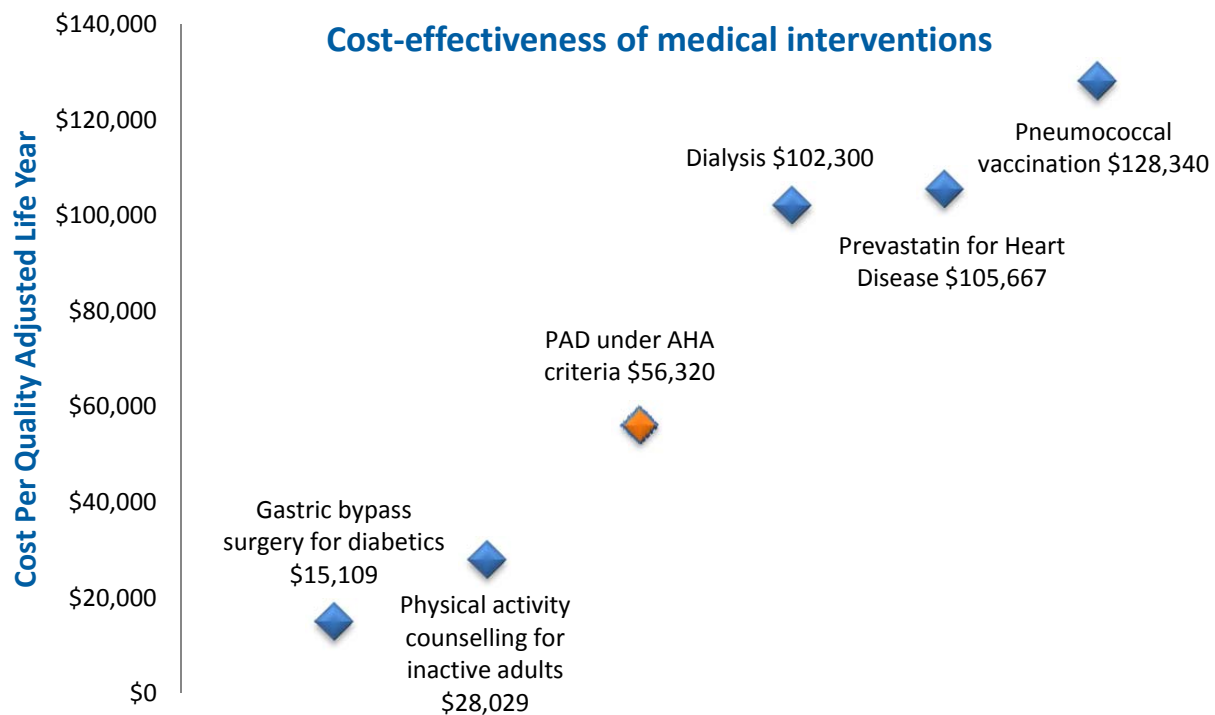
Cost-effectiveness of medical interventions

Cost Per Quality Adjusted Life Year

$140,000
$120,000
$100,000
$80,000
$60,000
$40,000
$20,000
$0

Pneumococcal vaccination $128,340

Dialysis $102,300

Prevastatin for Heart Disease $105,667

PAD under AHA criteria $56,320

Gastric bypass surgery for diabetics $15,109

Physical activity counselling for inactive adults $28,029